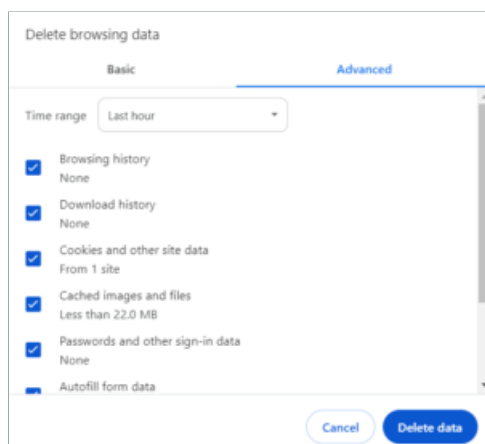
Delete browsing data

Basic

Advanced

Time range

Last hour

Browsing history
None

Download history
None

Cookies and other site data
From 1 site

Cached images and files
Less than 22.0 MB

Passwords and other sign-in data
None

Autofill form data

Cancel

Delete data